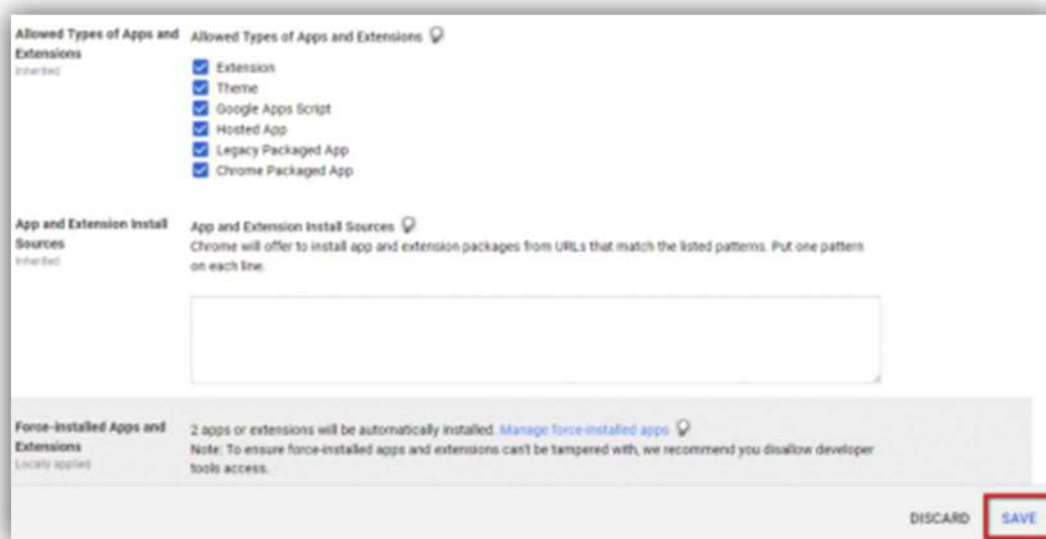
Allowed Types of Apps and Extensions
Inherited

Allowed Types of Apps and Extensions

Extension
Theme
Google Apps Script
Hosted App
Legacy Packaged App
Chrome Packaged App

App and Extension Install Sources
Inherited

App and Extension Install Sources
Chrome will offer to install app and extension packages from URLs that match the listed patterns. Put one pattern on each line.

Force-installed Apps and Extensions
Locally applied

2 apps or extensions will be automatically installed. Manage force-installed apps
Note: To ensure force-installed apps and extensions can't be tampered with, we recommend you disallow developer tools access.

DISCARD SAVE